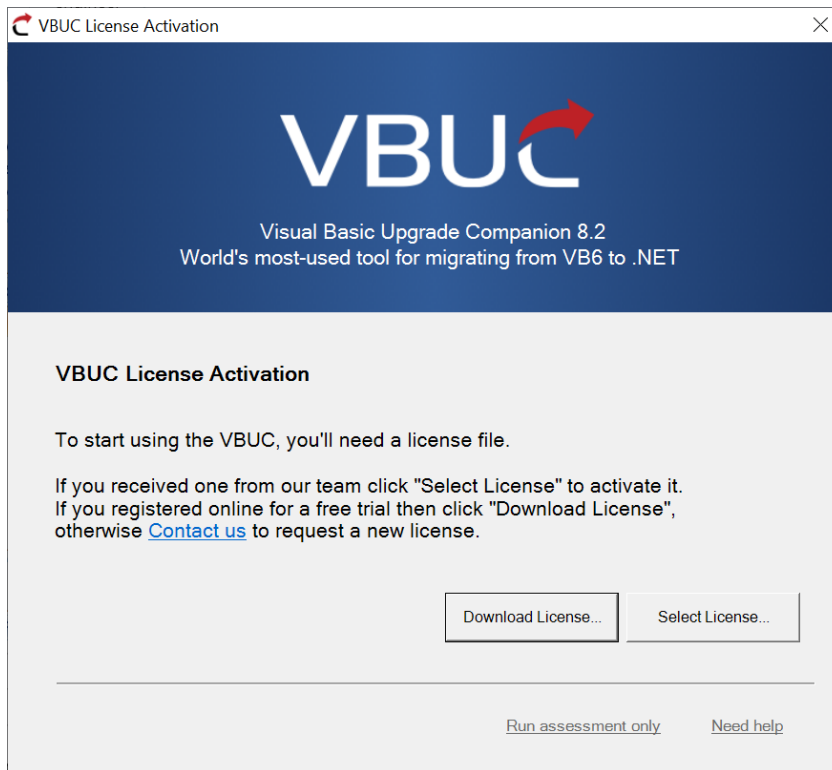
VBUC License Activation

VBUC

Visual Basic Upgrade Companion 8.2
World's most-used tool for migrating from VB6 to .NET

VBUC License Activation

To start using the VBUC, you'll need a license file.

If you received one from our team click "Select License" to activate it.
If you registered online for a free trial then click "Download License", otherwise Contact us to request a new license.

Download License...

Select License...

Run assessment only

Need help